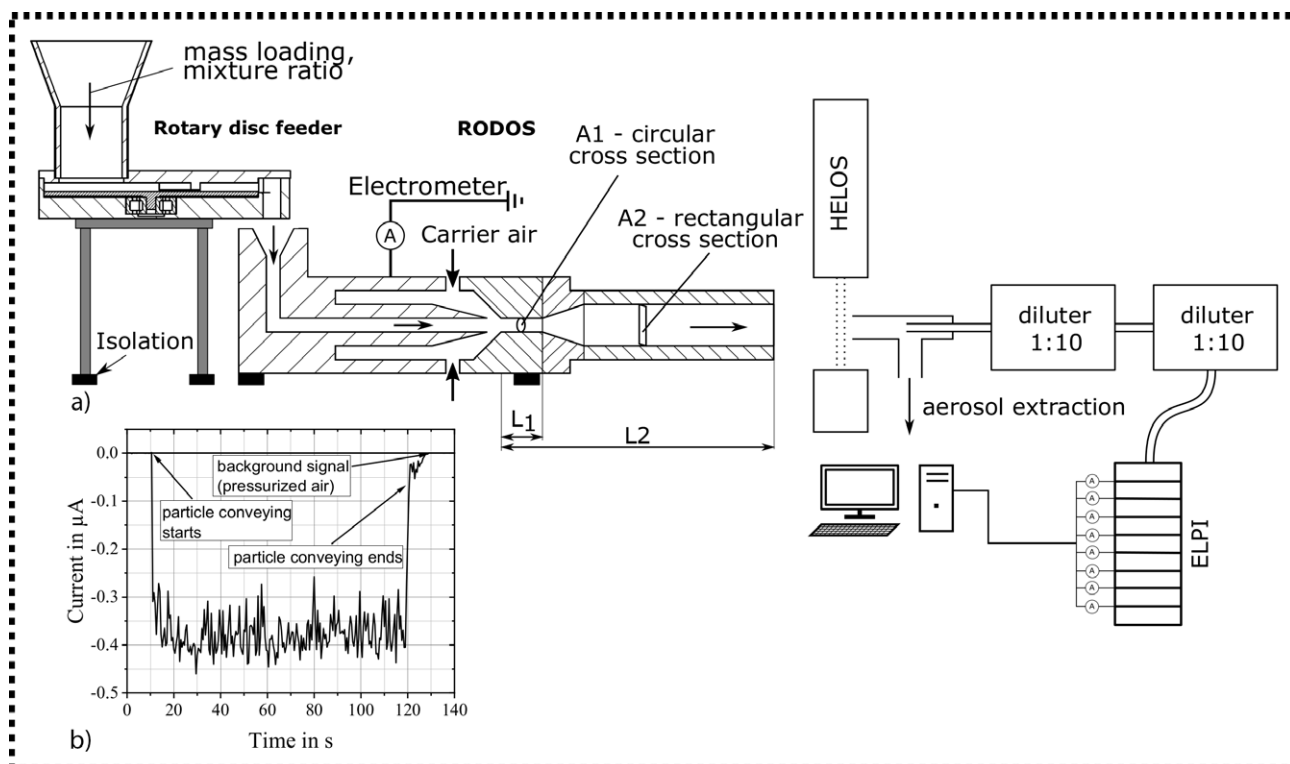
mass loading, mixture ratio

Rotary disc feeder

RODOS

A1 - circular cross section

Electrometer

A

Carrier air

A2 - rectangular cross section

HELOS

diluter 1:10

diluter 1:10

Isolation

a)

$L_1$

L2

aerosol extraction

ELPI

A
A
A
A
A
A
A
A

background signal (pressurized air)

particle conveying starts

particle conveying ends

Current in μA

0.0
-0.1
-0.2
-0.3
-0.4
-0.5

0 20 40 60 80 100 120 140

b)

Time in s